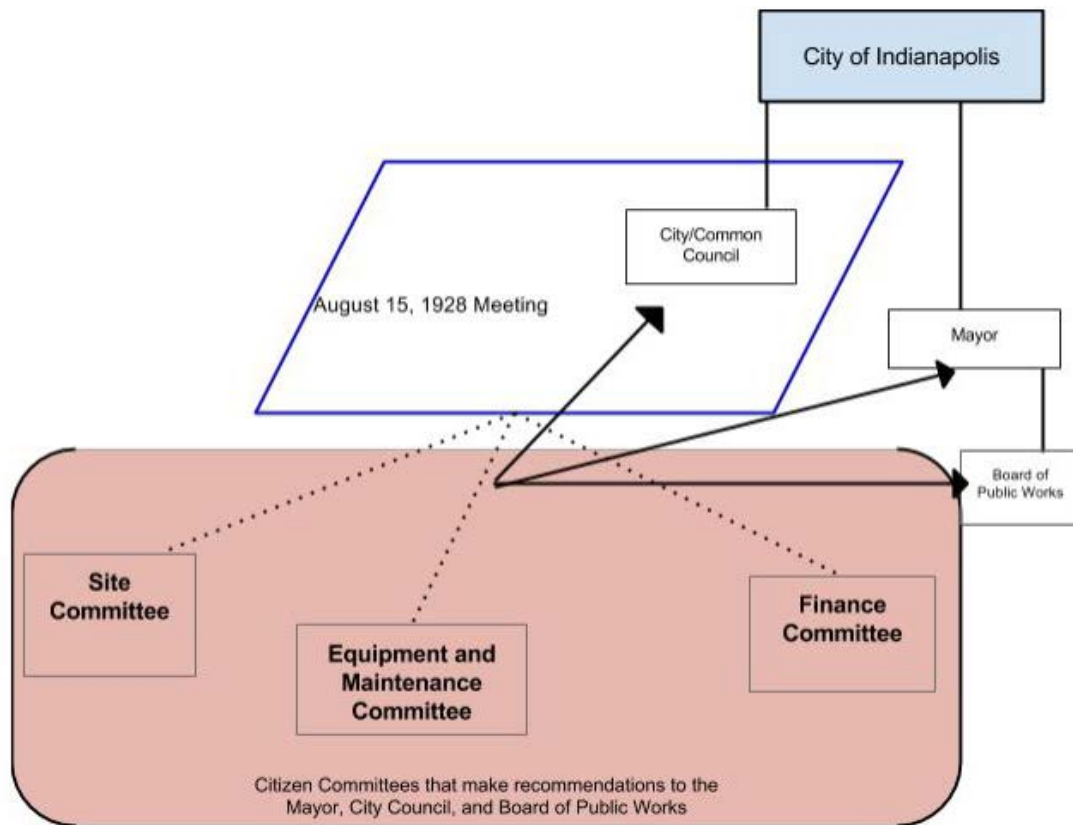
City of Indianapolis

City/Common Council

August 15, 1928 Meeting

Mayor

Board of Public Works

Site Committee

Equipment and Maintenance Committee

Finance Committee

Citizen Committees that make recommendations to the Mayor, City Council, and Board of Public Works